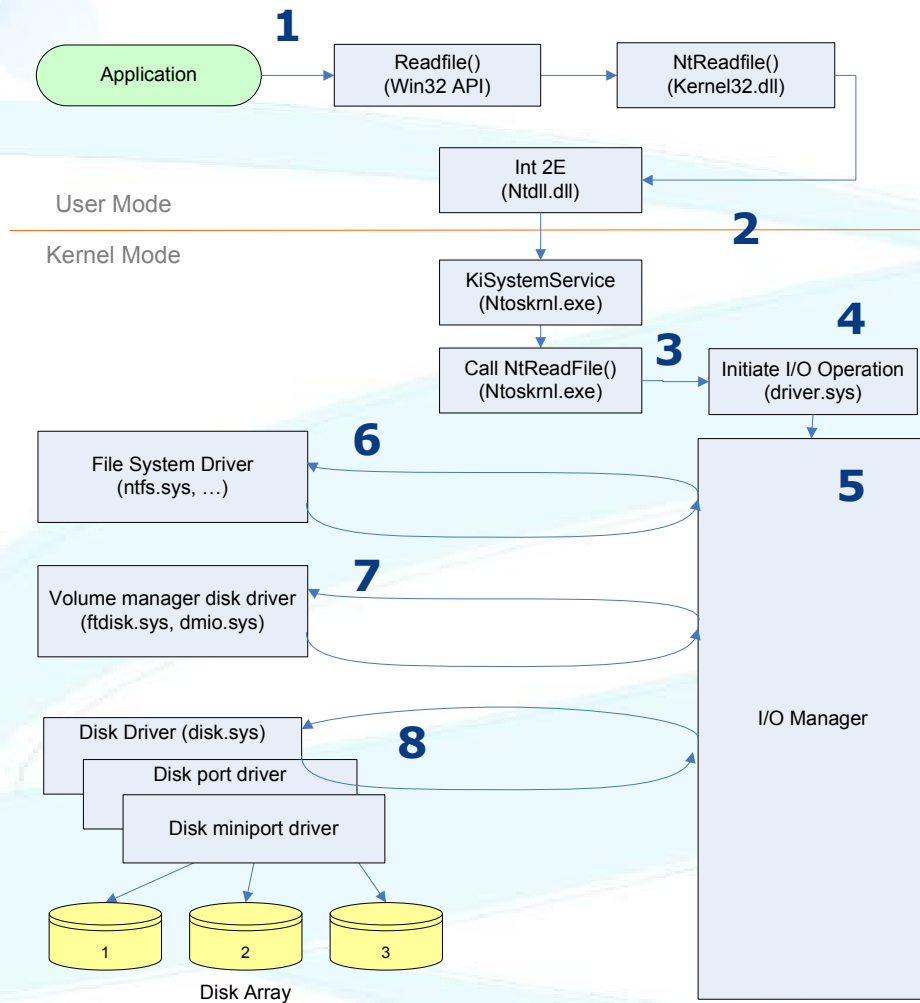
1

Application

Readfile()
(Win32 API)

NtReadfile()
(Kernel32.dll)

Int 2E
(Ntdll.dll)

User Mode

Kernel Mode

2

KiSystemService
(Ntoskrnl.exe)

4

Call NtReadFile()
(Ntoskrnl.exe)

3

Initiate I/O Operation
(driver.sys)

File System Driver
(ntfs.sys, …)

6

5

Volume manager disk driver
(ftdisk.sys, dmio.sys)

7

I/O Manager

Disk Driver (disk.sys)

8

Disk port driver

Disk miniport driver

1

2

3

Disk Array